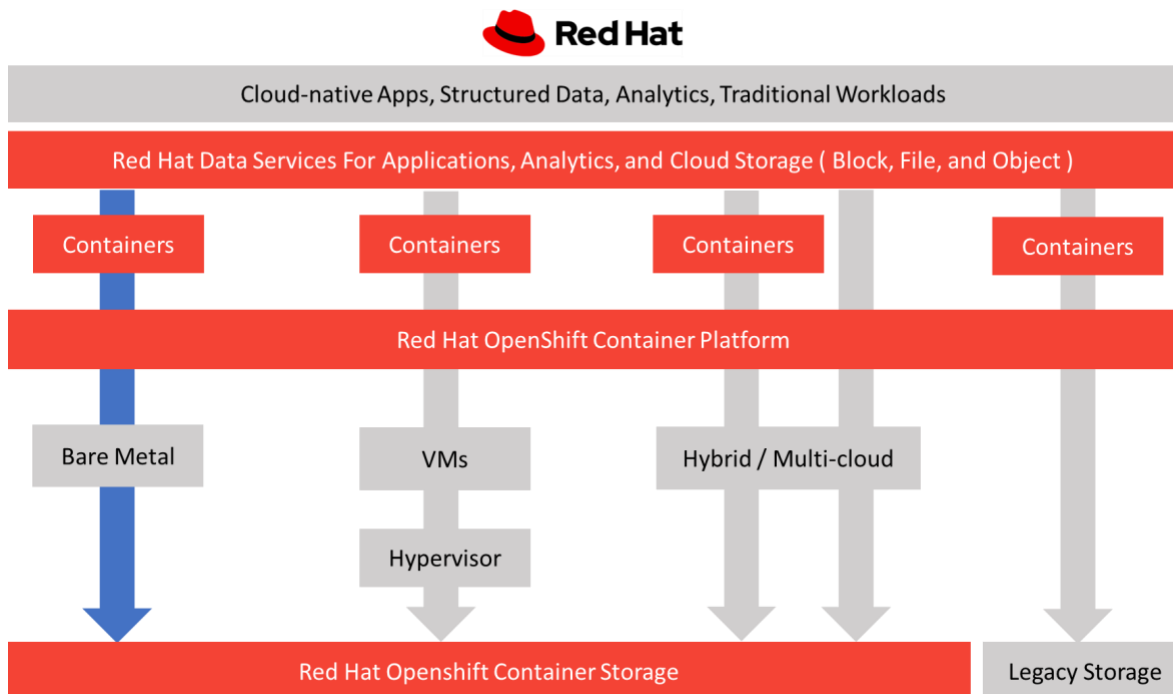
Red Hat

Cloud-native Apps, Structured Data, Analytics, Traditional Workloads

Red Hat Data Services For Applications, Analytics, and Cloud Storage ( Block, File, and Object )

Containers

Containers

Containers

Containers

Red Hat OpenShift Container Platform

Bare Metal

VMs

Hypervisor

Hybrid / Multi-cloud

Red Hat Openshift Container Storage

Legacy Storage